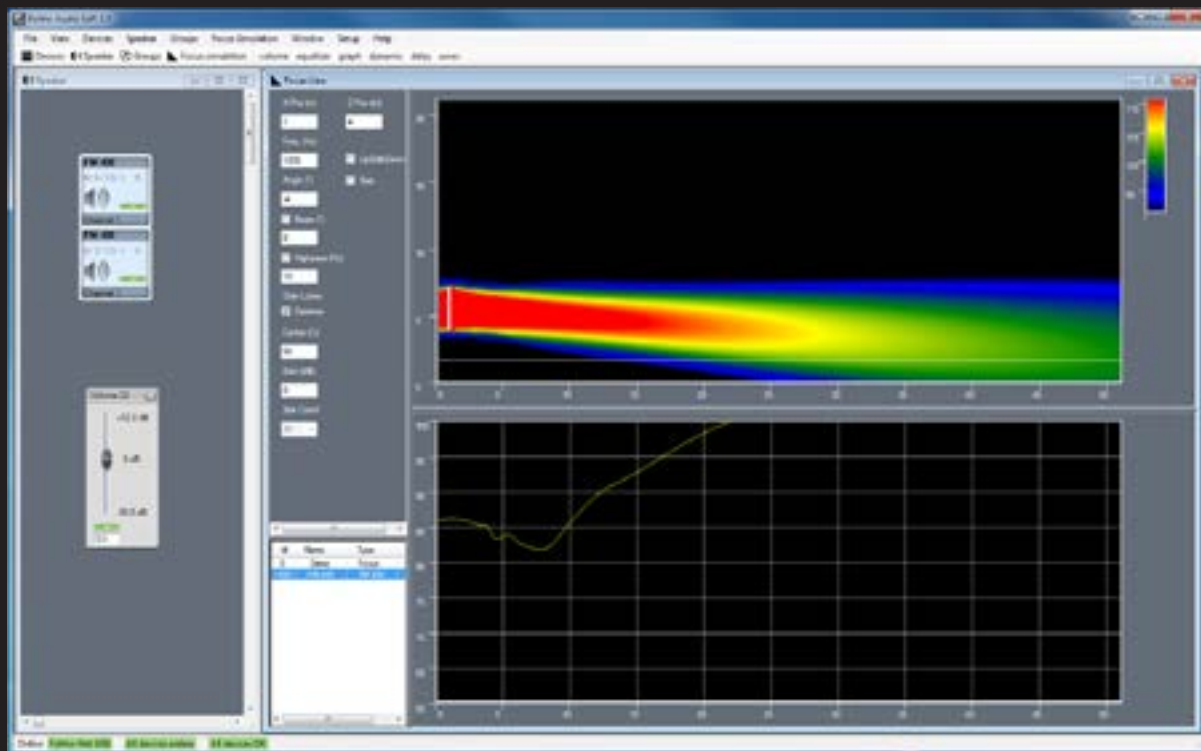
Kolins Audio Soft 2.3

File View Devices Speaker Groups Focus Simulation Window Setup Help

Devices Speaker Groups Focus simulation column equalizer graph dynamic delay xover

Speaker

Focus View

X Pos (m)
Z Pos (m)
Freq. (Hz)
Update
Angle (°)
Beam (°)
Highpass (Hz)
Color
Center (%)
Gain (dB)

Volume

0 dB

Channel
Channel

| # | Name | Type |
|---|---|---|
| 0 | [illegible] | Focus |

Online